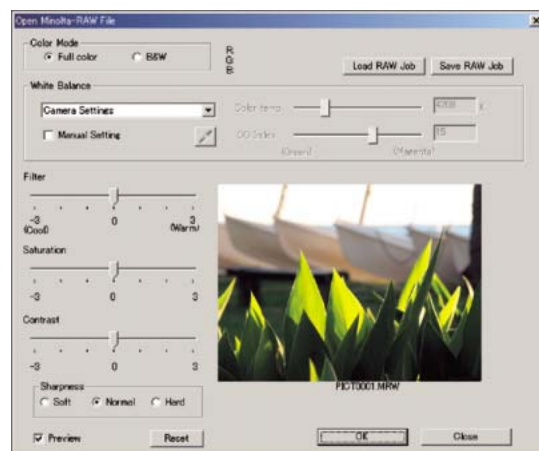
Open Minolta-RAW File

Color Mode
Full color
B&W

R:
G:
B:

Load RAW Job
Save RAW Job

White Balance
Camera Settings
Color temp.
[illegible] K
Manual Setting
CC Index
15
(Green)
(Magenta)

Filter
-3 (Cool)
0
3 (Warm)

Saturation
-3
0
3

Contrast
-3
0
3

Sharpness
Soft
Normal
Hard

PICT0001.MRW

Preview
Reset
OK
Close